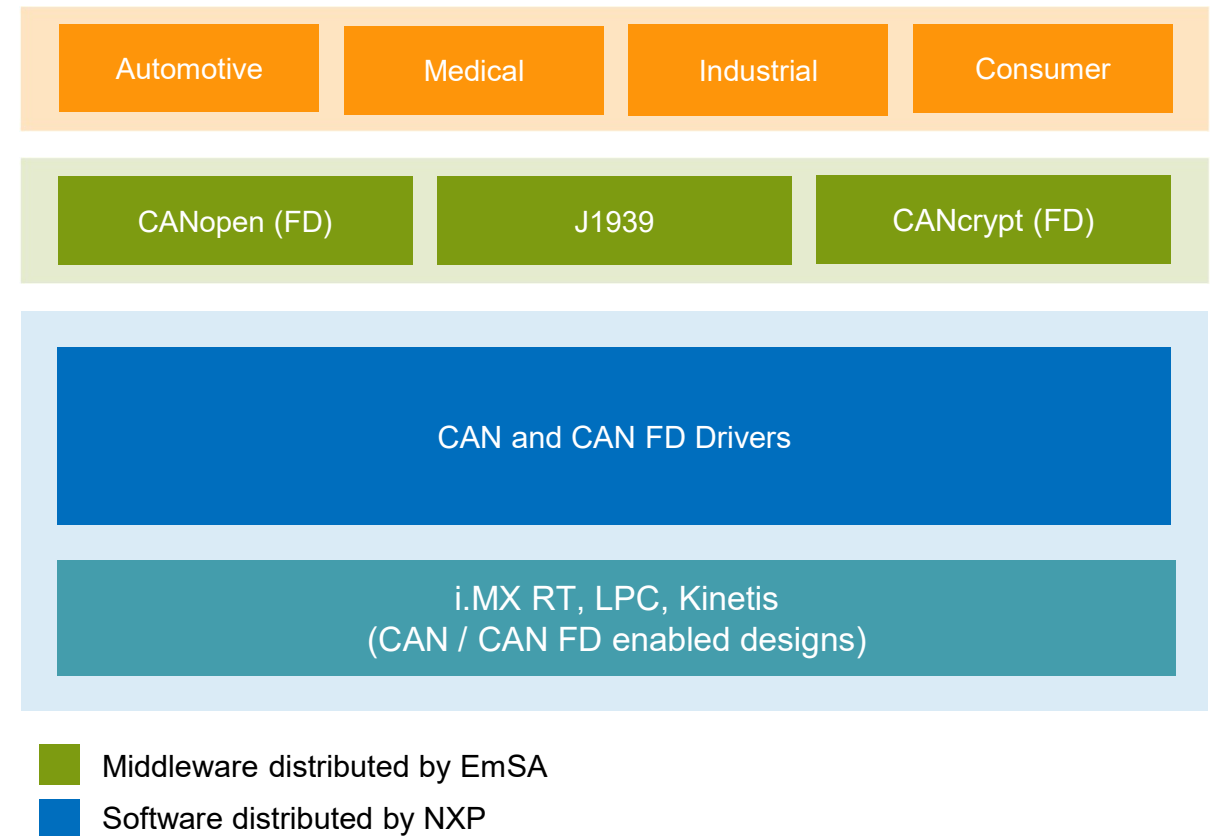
Automotive

Medical

Industrial

Consumer

CANopen (FD)

J1939

CANcrypt (FD)

CAN and CAN FD Drivers

i.MX RT, LPC, Kinetis
(CAN / CAN FD enabled designs)

Middleware distributed by EmSA

Software distributed by NXP